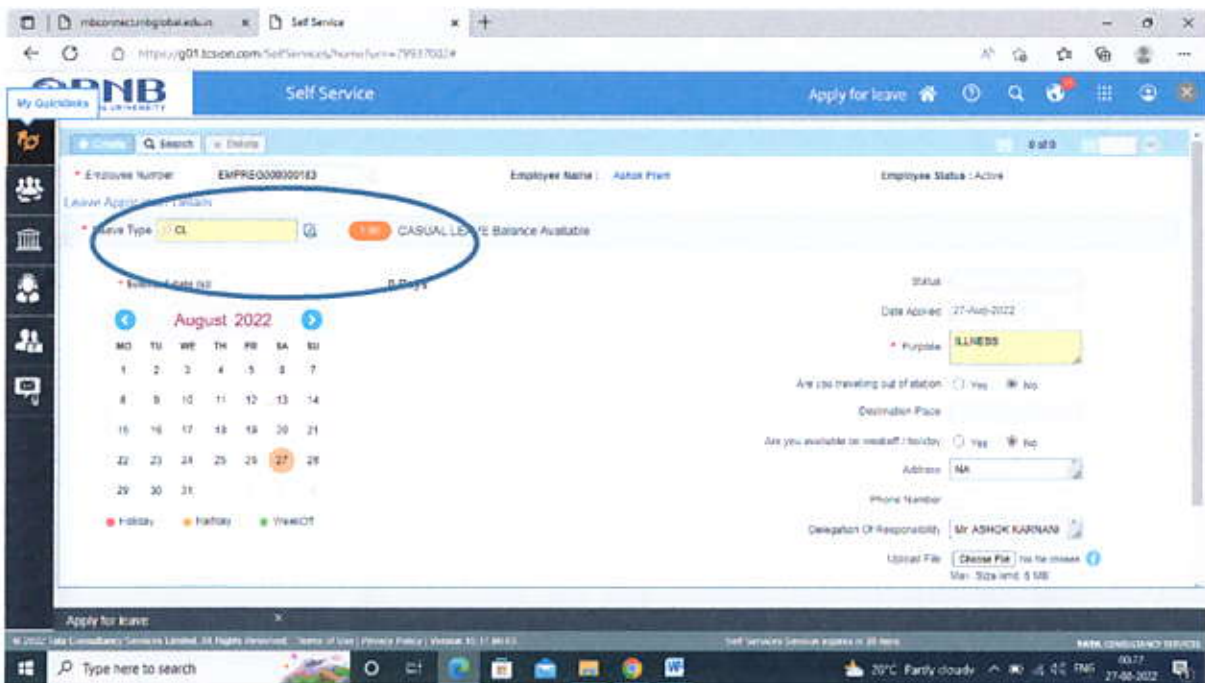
mbconnect.nbglobal.edu.in
Self Service
https://g01.tcsion.com/SelfServices/home?urn=79937002#
NB
My Quicklinks
Self Service
Apply for leave
Create
Search
Delete
0 of 0
* Employee Number
EMPREG000000183
Employee Name : Ashok Pant
Employee Status : Active
Leave Application Details
* Leave Type
CL
1.00
CASUAL LEAVE Balance Available
* Selected date list
0 Days
August 2022
| MO | TU | WE | TH | FR | SA | SU |
|---|---|---|---|---|---|---|
| 1 | 2 | 3 | 4 | 5 | 6 | 7 |
| 8 | 9 | 10 | 11 | 12 | 13 | 14 |
| 15 | 16 | 17 | 18 | 19 | 20 | 21 |
| 22 | 23 | 24 | 25 | 26 | 27 | 28 |
| 29 | 30 | 31 | | | | |
Holiday
Halfday
WeekOff
Status
Date Applied 27-Aug-2022
* Purpose ILLNESS
Are you traveling out of station Yes No
Destination Place
Are you available on weekoff / holiday Yes No
Address NA
Phone Number
Delegation Of Responsibility Mr ASHOK KARNANI
Upload File Choose File No file chosen
Max. Size limit: 5 MB
Apply for leave
© 2022 Tata Consultancy Services Limited. All Rights Reserved. Terms of Use | Privacy Policy | Version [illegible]
Self Services Session expires in 28 mins
TATA CONSULTANCY SERVICES
Type here to search
20°C Partly cloudy
ENG
00:27
27-08-2022